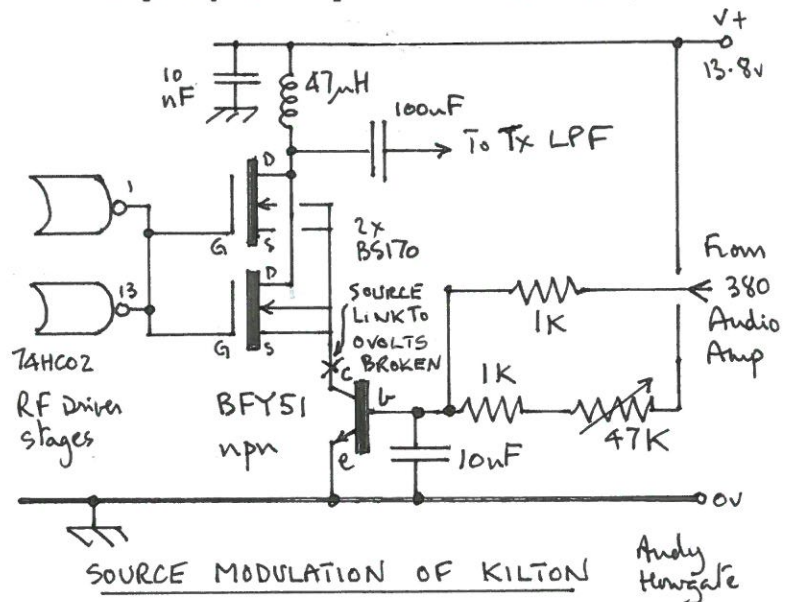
V+
13.8v
10 nF
47μH
100nF
To Tx LPF
1
D
G
S
2x BS170
From 380 Audio Amp
13
D
G
S
SOURCE LINK TO 0VOLTS BROKEN
1K
74HC02
RF Driver stages
BFY51
npn
c
b
e
1K
47K
10nF
0V
SOURCE MODULATION OF KILTON
Andy Howgate